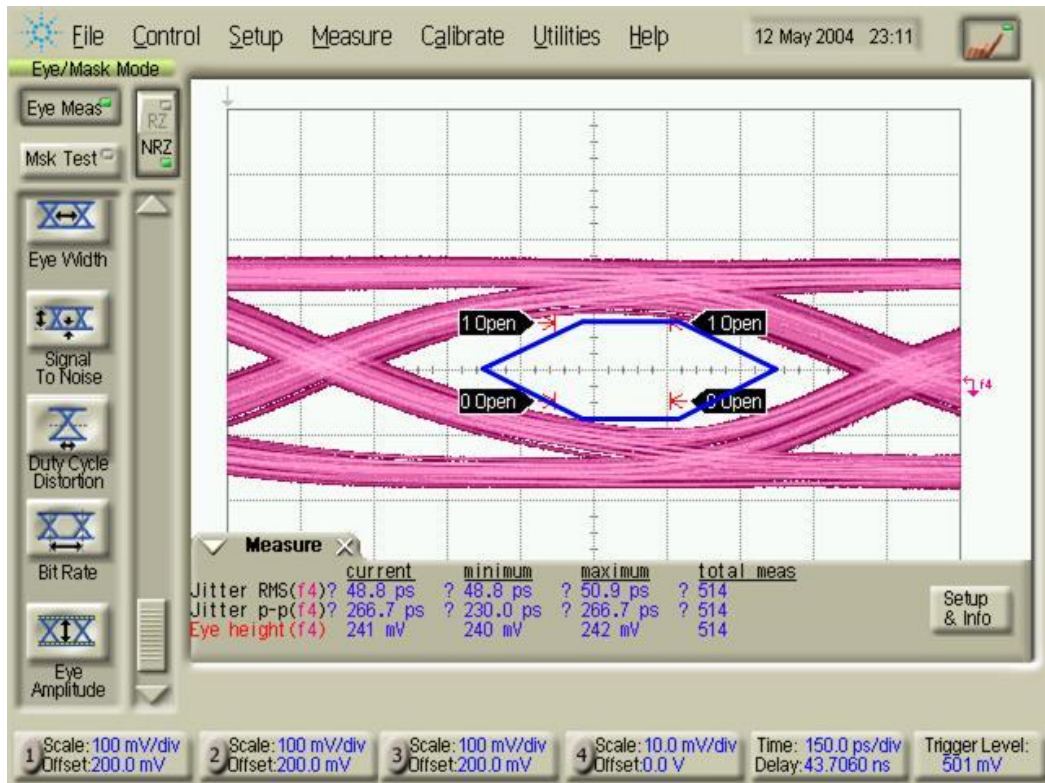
File Control Setup Measure Calibrate Utilities Help 12 May 2004 23:11

Eye/Mask Mode

Eye Meas

Msk Test

RZ

NRZ

Eye Width

Signal To Noise

Duty Cycle Distortion

Bit Rate

Eye Amplitude

1 Open

1 Open

0 Open

0 Open

f4

Measure

| | current | minimum | maximum | total meas |
|---|---|---|---|---|
| Jitter RMS(f4) | ? 48.8 ps | ? 48.8 ps | ? 50.9 ps | ? 514 |
| Jitter p-p(f4) | ? 266.7 ps | ? 230.0 ps | ? 266.7 ps | ? 514 |
| Eye height(f4) | 241 mV | 240 mV | 242 mV | 514 |

Setup & Info

1 Scale: 100 mV/div Offset: 200.0 mV

2 Scale: 100 mV/div Offset: 200.0 mV

3 Scale: 100 mV/div Offset: 200.0 mV

4 Scale: 10.0 mV/div Offset: 0.0 V

Time: 150.0 ps/div Delay: 43.7060 ns

Trigger Level: 501 mV